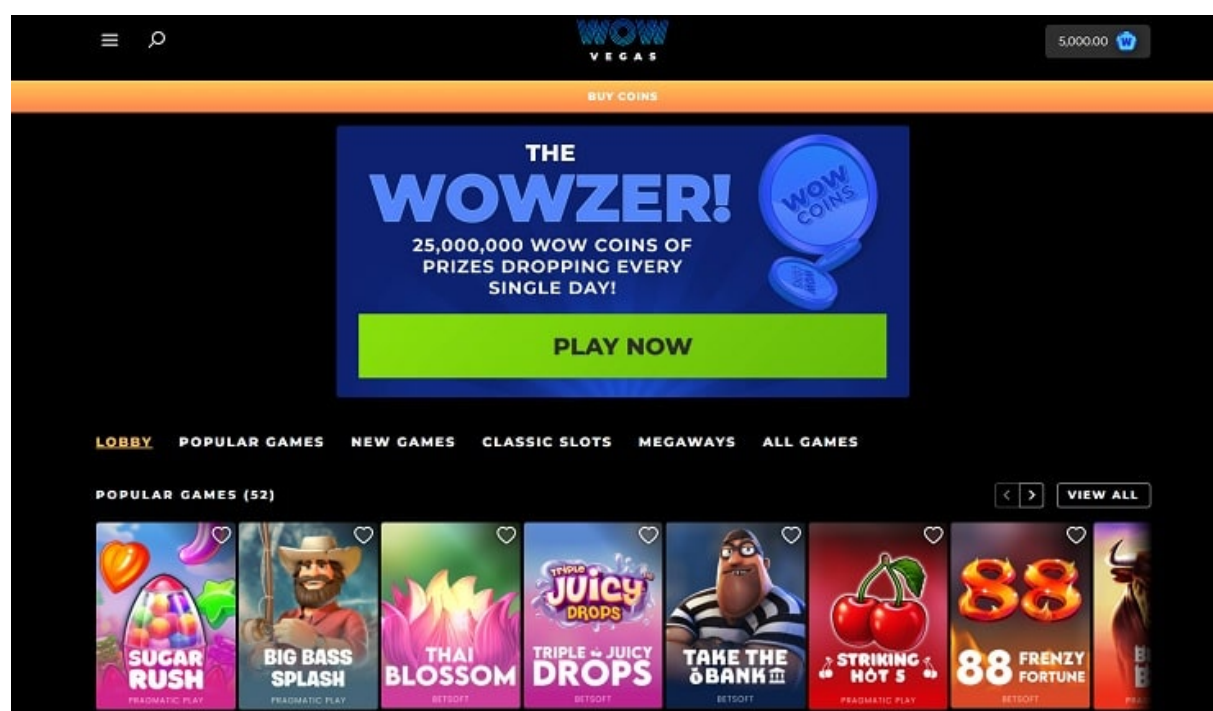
WOW VEGAS

5,000.00

BUY COINS

THE WOWZER!

25,000,000 WOW COINS OF PRIZES DROPPING EVERY SINGLE DAY!

WOW COINS

PLAY NOW

LOBBY POPULAR GAMES NEW GAMES CLASSIC SLOTS MEGAWAYS ALL GAMES

POPULAR GAMES (52)

VIEW ALL

SUGAR RUSH
PRAGMATIC PLAY

BIG BASS SPLASH
PRAGMATIC PLAY

THAI BLOSSOM
BETSOFT

Triple JUICY DROPS
TRIPLE JUICY DROPS
BETSOFT

TAKE THE BANK
BETSOFT

STRIKING HOT 5
PRAGMATIC PLAY

88 FRENZY FORTUNE
BETSOFT

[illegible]